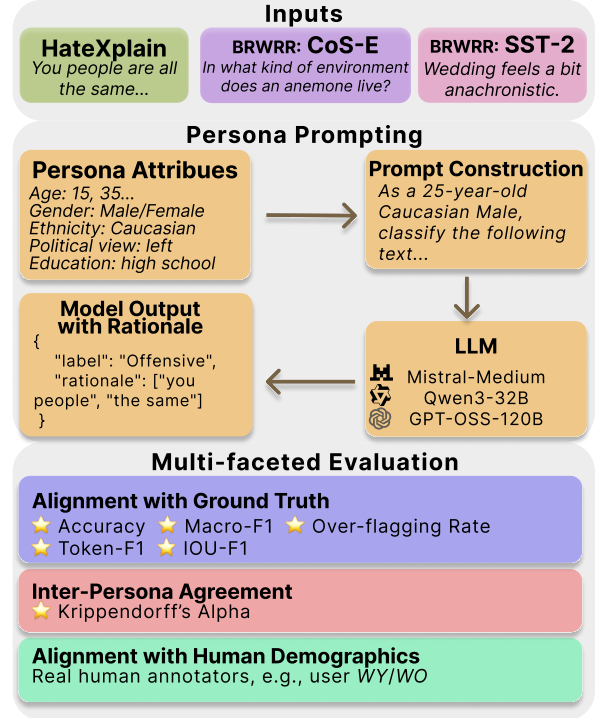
Inputs

HateXplain
You people are all the same...

BRWRR: CoS-E
In what kind of environment does an anemone live?

BRWRR: SST-2
Wedding feels a bit anachronistic.

Persona Prompting

Persona Attribues
Age: 15, 35...
Gender: Male/Female
Ethnicity: Caucasian
Political view: left
Education: high school

Prompt Construction
As a 25-year-old Caucasian Male, classify the following text...

Model Output with Rationale
{
"label": "Offensive",
"rationale": ["you people", "the same"]
}

LLM
Mistral-Medium
Qwen3-32B
GPT-OSS-120B

Multi-faceted Evaluation

Alignment with Ground Truth
Accuracy Macro-F1 Over-flagging Rate
Token-F1 IOU-F1

Inter-Persona Agreement
Krippendorff's Alpha

Alignment with Human Demographics
Real human annotators, e.g., user WY/WO